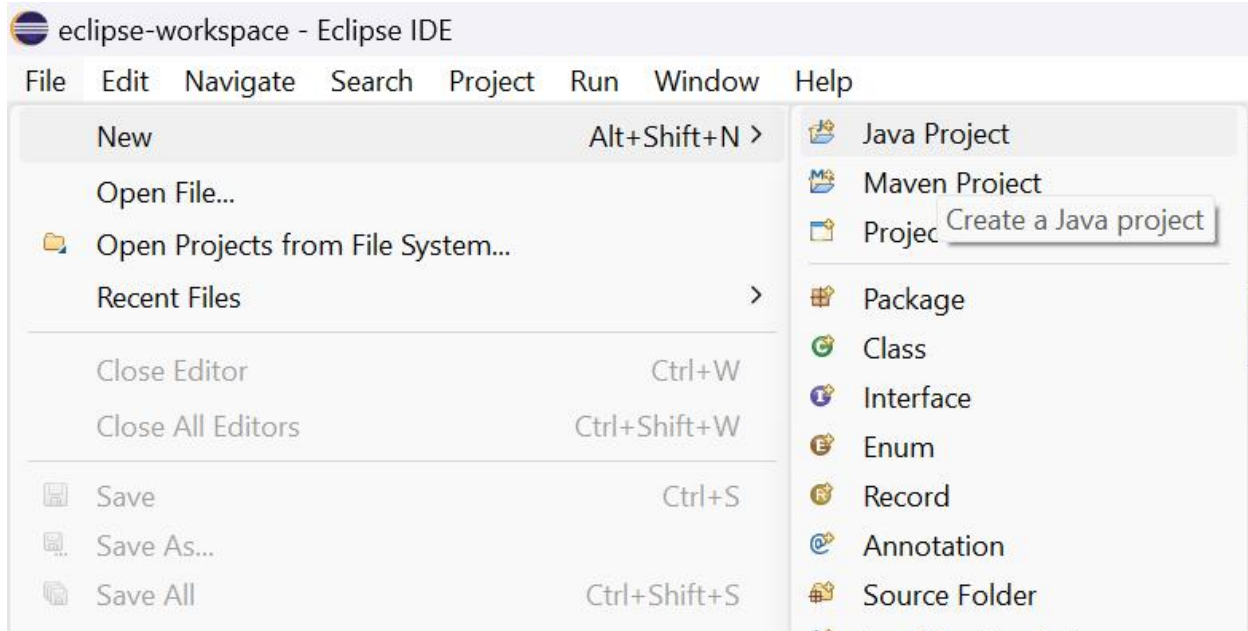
eclipse-workspace - Eclipse IDE

File Edit Navigate Search Project Run Window Help

New Alt+Shift+N >
Open File...
Open Projects from File System...
Recent Files >
Close Editor Ctrl+W
Close All Editors Ctrl+Shift+W
Save Ctrl+S
Save As...
Save All Ctrl+Shift+S

Java Project
Maven Project
Projec
Create a Java project
Package
Class
Interface
Enum
Record
Annotation
Source Folder